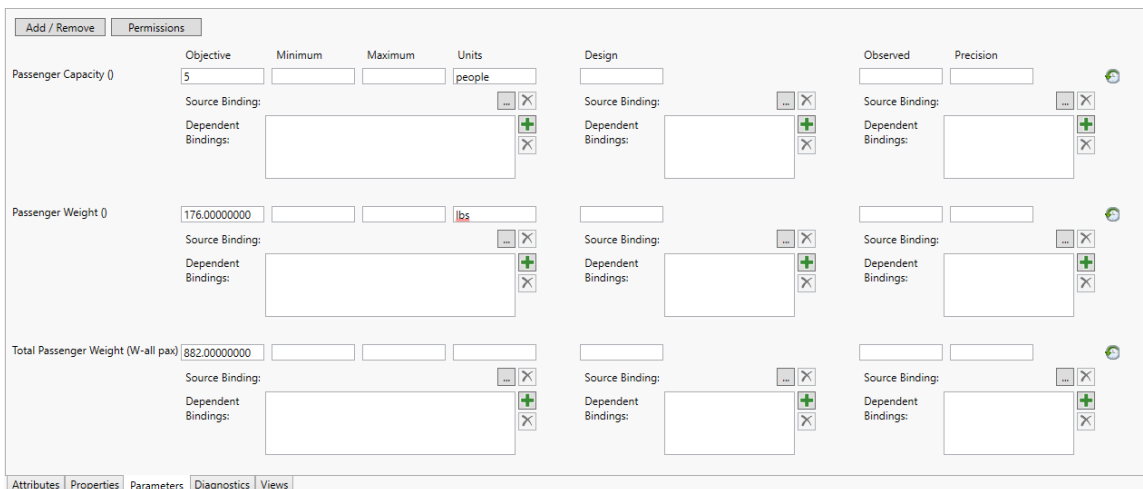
Add / Remove Permissions

| | Objective | Minimum | Maximum | Units | Design | Observed | Precision |
|---|---|---|---|---|---|---|---|
| Passenger Capacity () | 5 | | | people | | | |
| Passenger Weight () | 176.00000000 | | | lbs | | | |
| Total Passenger Weight (W-all pax) | 882.00000000 | | | | | | |

Passenger Capacity ()

Source Binding: ... Source Binding: ... Source Binding: ...

Dependent Bindings: Dependent Bindings: Dependent Bindings:

Passenger Weight ()

Source Binding: ... Source Binding: ... Source Binding: ...

Dependent Bindings: Dependent Bindings: Dependent Bindings:

Total Passenger Weight (W-all pax)

Source Binding: ... Source Binding: ... Source Binding: ...

Dependent Bindings: Dependent Bindings: Dependent Bindings:

Attributes Properties Parameters Diagnostics Views